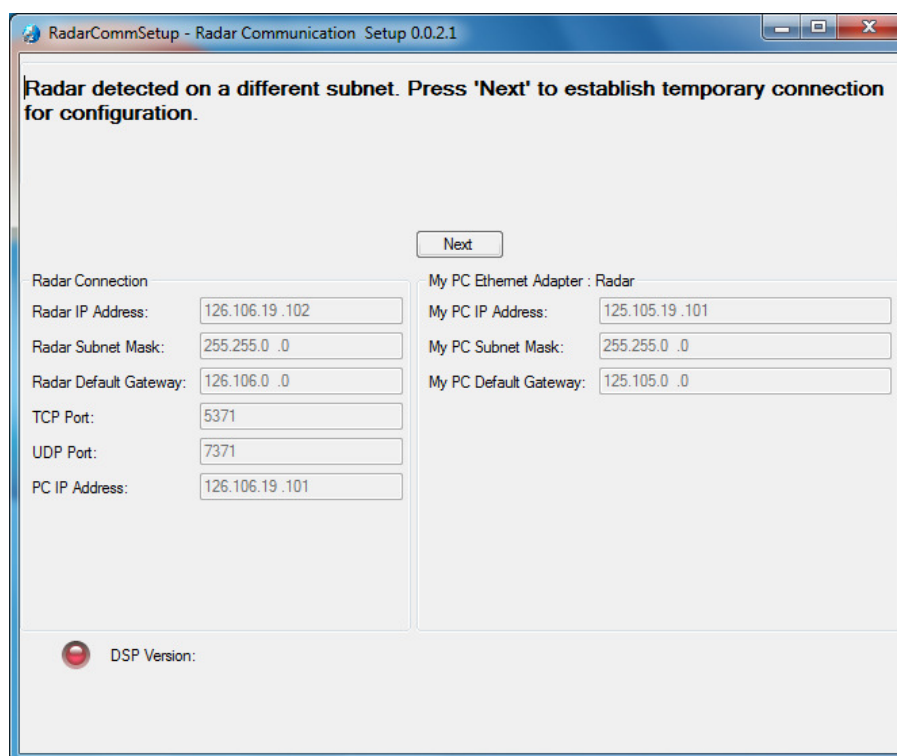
RadarCommSetup - Radar Communication Setup 0.0.2.1

Radar detected on a different subnet. Press 'Next' to establish temporary connection for configuration.

Next

Radar Connection

Radar IP Address: 126.106.19 .102

Radar Subnet Mask: 255.255.0 .0

Radar Default Gateway: 126.106.0 .0

TCP Port: 5371

UDP Port: 7371

PC IP Address: 126.106.19 .101

My PC Ethernet Adapter : Radar

My PC IP Address: 125.105.19 .101

My PC Subnet Mask: 255.255.0 .0

My PC Default Gateway: 125.105.0 .0

DSP Version: